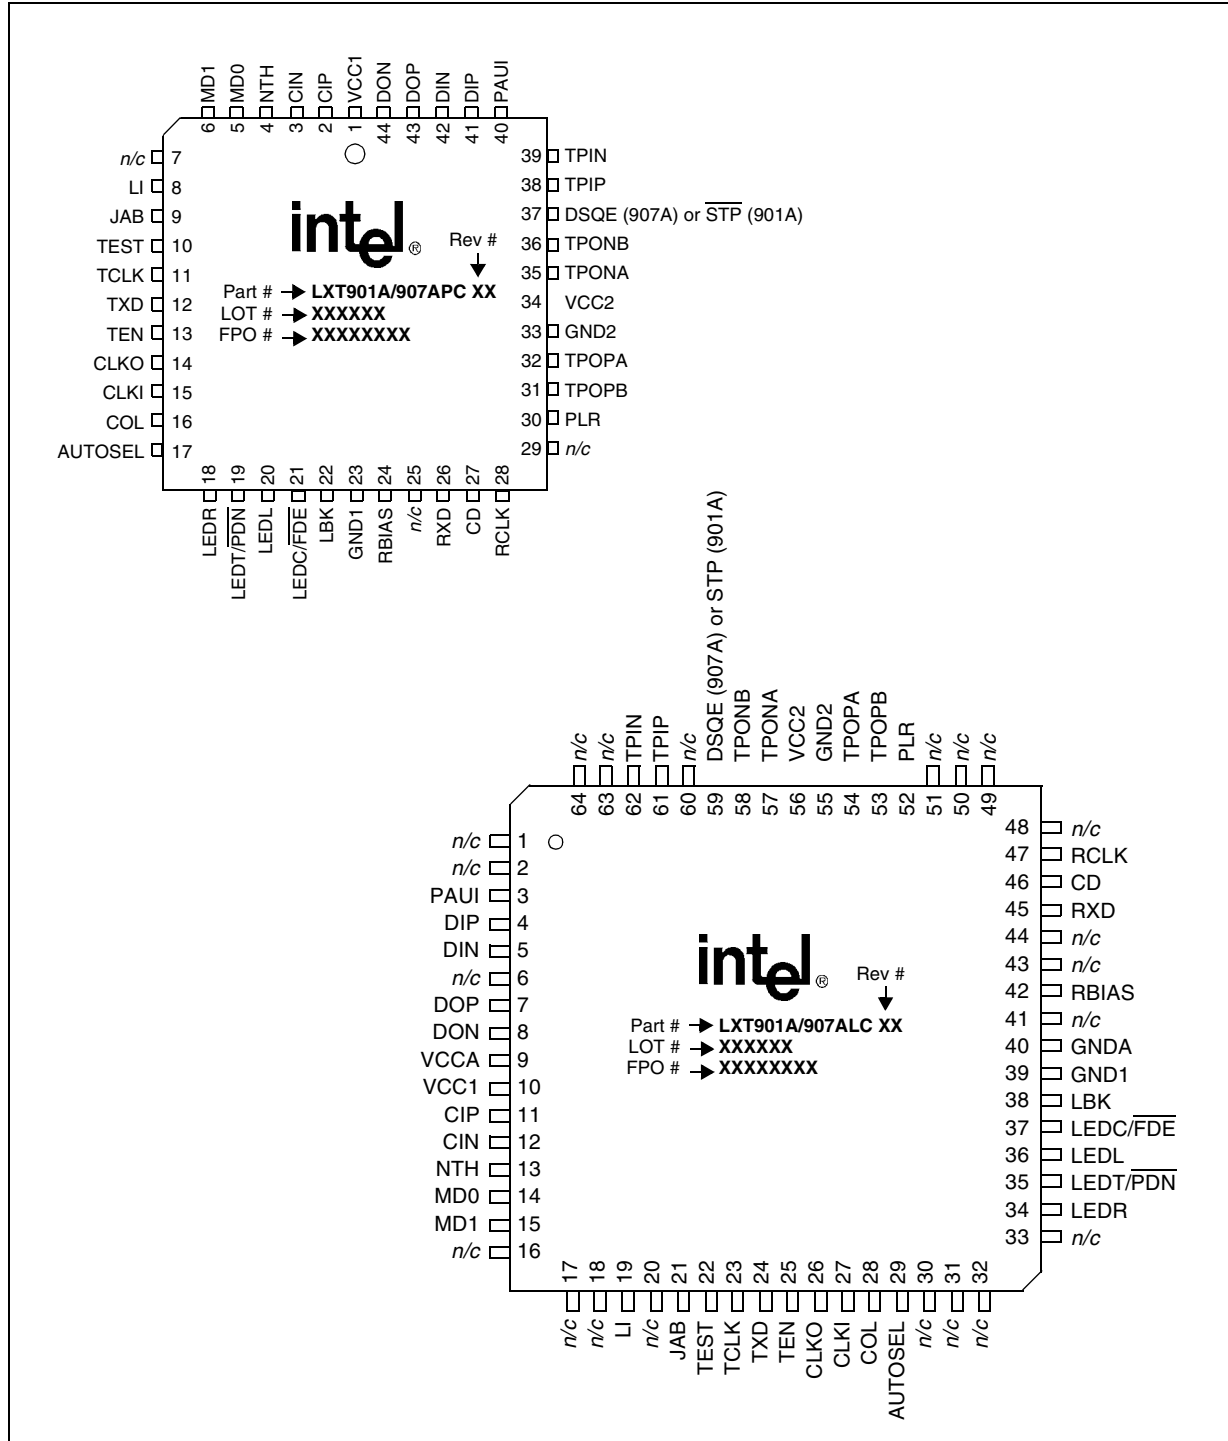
MD1 6
MD0 5
NTH 4
CIN 3
CIP 2
VCC1 1
DON 44
DOP 43
DIN 42
DIP 41
PAUI 40

n/c 7
LI 8
JAB 9
TEST 10
TCLK 11
TXD 12
TEN 13
CLKO 14
CLKI 15
COL 16
AUTOSEL 17

39 TPIN
38 TPIP
37 DSQE (907A) or $\overline{STP}$ (901A)
36 TPONB
35 TPONA
34 VCC2
33 GND2
32 TPOPA
31 TPOPB
30 PLR
29 n/c

intel®
Rev #
Part # → LXT901A/907APC XX
LOT # → XXXXXX
FPO # → XXXXXXXX

18 LEDR
19 LEDT/$\overline{PDN}$
20 LEDL
21 LEDC/$\overline{FDE}$
22 LBK
23 GND1
24 RBIAS
25 n/c
26 RXD
27 CD
28 RCLK

n/c 64
n/c 63
TPIN 62
TPIP 61
n/c 60
DSQE (907A) or STP (901A) 59
TPONB 58
TPONA 57
VCC2 56
GND2 55
TPOPA 54
TPOPB 53
PLR 52
n/c 51
n/c 50
n/c 49

n/c 1
n/c 2
PAUI 3
DIP 4
DIN 5
n/c 6
DOP 7
DON 8
VCCA 9
VCC1 10
CIP 11
CIN 12
NTH 13
MD0 14
MD1 15
n/c 16

48 n/c
47 RCLK
46 CD
45 RXD
44 n/c
43 n/c
42 RBIAS
41 n/c
40 GNDA
39 GND1
38 LBK
37 LEDC/$\overline{FDE}$
36 LEDL
35 LEDT/$\overline{PDN}$
34 LEDR
33 n/c

intel®
Rev #
Part # → LXT901A/907ALC XX
LOT # → XXXXXX
FPO # → XXXXXXXX

17 n/c
18 n/c
19 LI
20 n/c
21 JAB
22 TEST
23 TCLK
24 TXD
25 TEN
26 CLKO
27 CLKI
28 COL
29 AUTOSEL
30 n/c
31 n/c
32 n/c